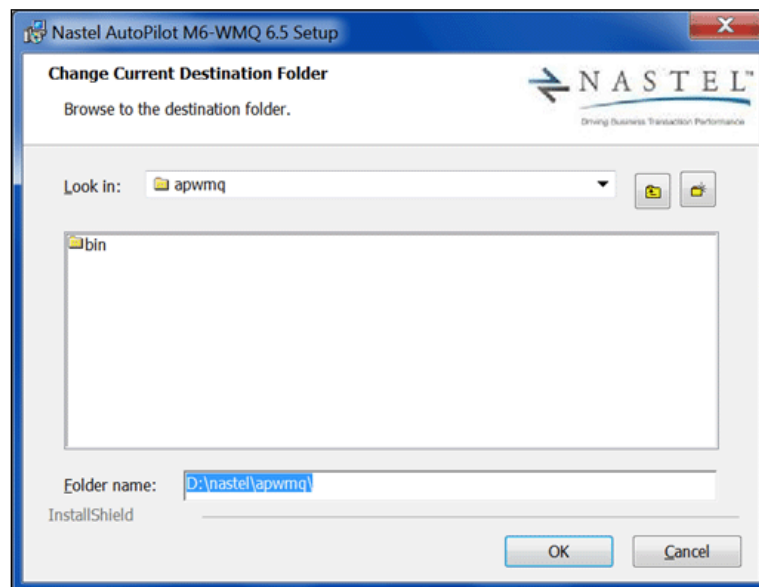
Nastel AutoPilot M6-WMQ 6.5 Setup

Change Current Destination Folder

Browse to the destination folder.

NASTEL™
Driving Business Transaction Performance

Look in: apwmq

bin

Folder name: D:\nastel\apwmq\

InstallShield

OK

Cancel